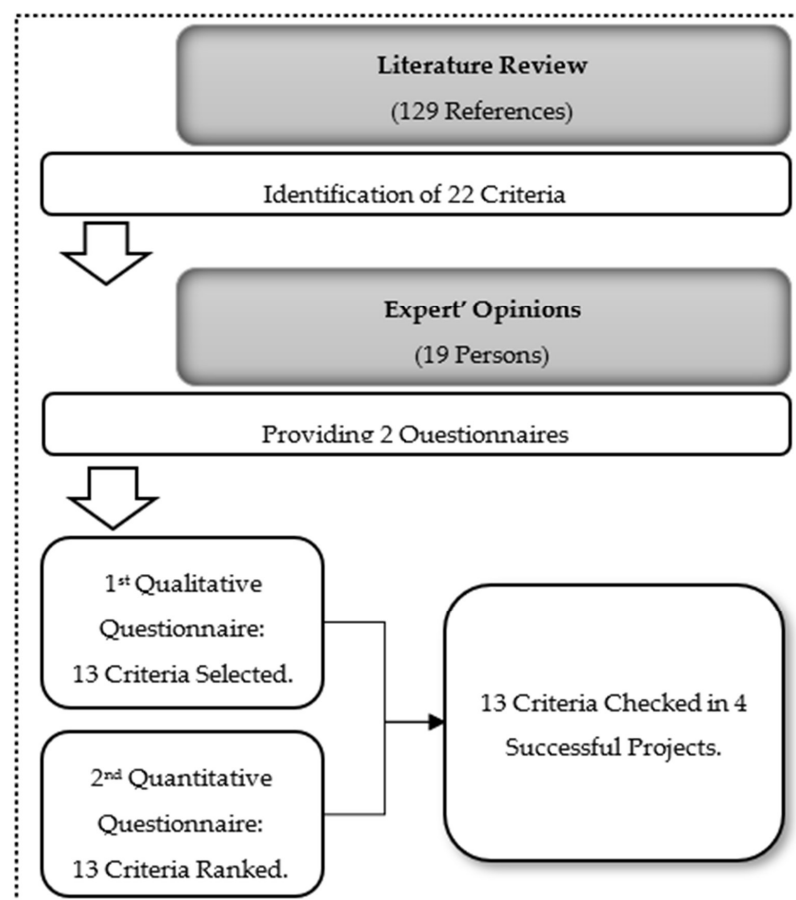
**Literature Review**
(129 References)

Identification of 22 Criteria

**Expert' Opinions**
(19 Persons)

Providing 2 Questionnaires

1$^{st}$ Qualitative Questionnaire: 13 Criteria Selected.

2$^{nd}$ Quantitative Questionnaire: 13 Criteria Ranked.

13 Criteria Checked in 4 Successful Projects.